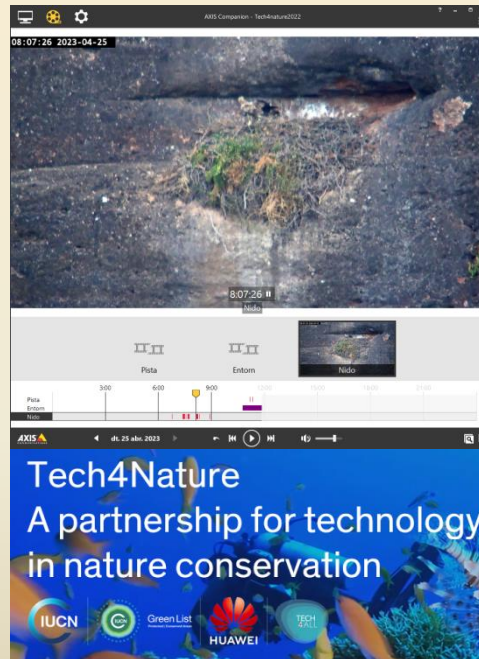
AXIS Companion - Tech4nature2022

08:07:26 2023-04-25

8:07:26

Nido

Pista

Entorn

Nido

3:00

6:00

9:00

12:00

15:00

18:00

21:00

Pista

Entorn

Nido

AXIS

dt. 25 abr. 2023

Tech4Nature
A partnership for technology in nature conservation

IUCN

Green List

HUAWEI

TECH 4 ALL